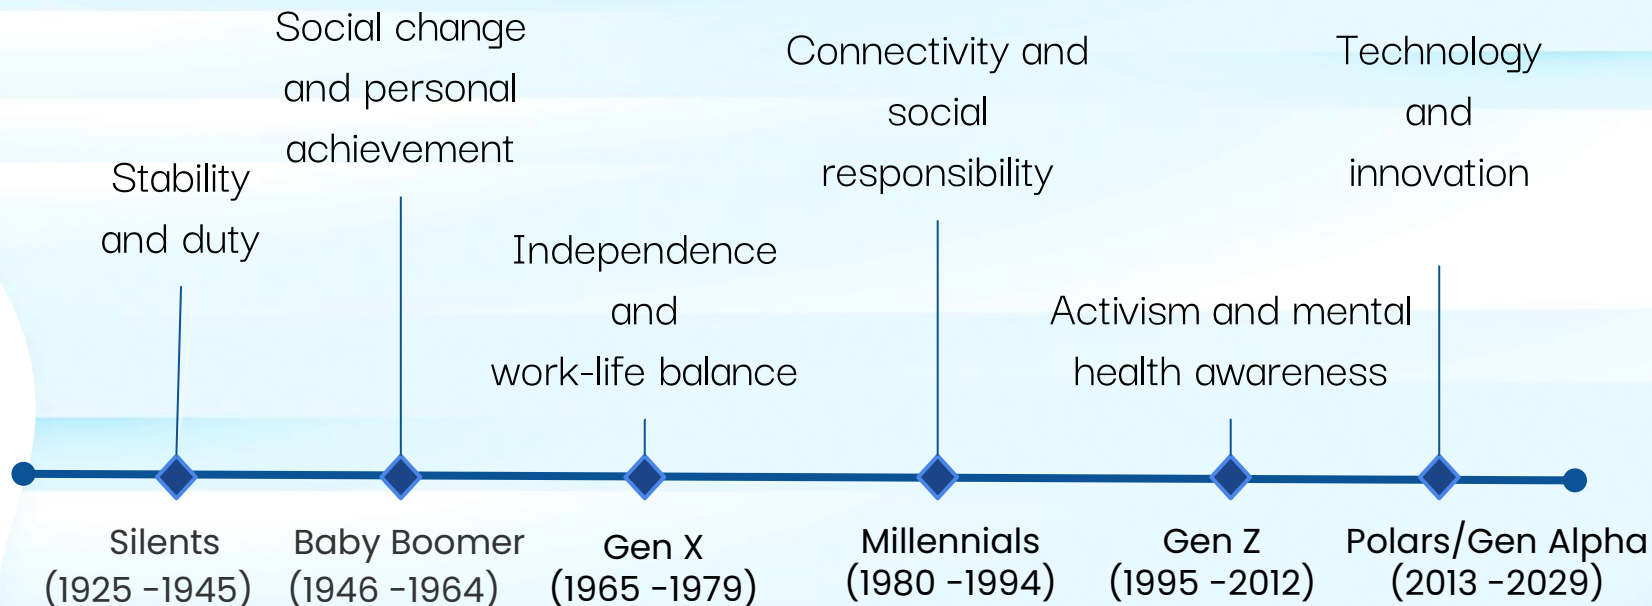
Social change and personal achievement

Connectivity and social responsibility

Technology and innovation

Stability and duty

Independence and work-life balance

Activism and mental health awareness

Silents (1925 -1945)

Baby Boomer (1946 -1964)

Gen X (1965 -1979)

Millennials (1980 -1994)

Gen Z (1995 -2012)

Polars/Gen Alpha (2013 -2029)